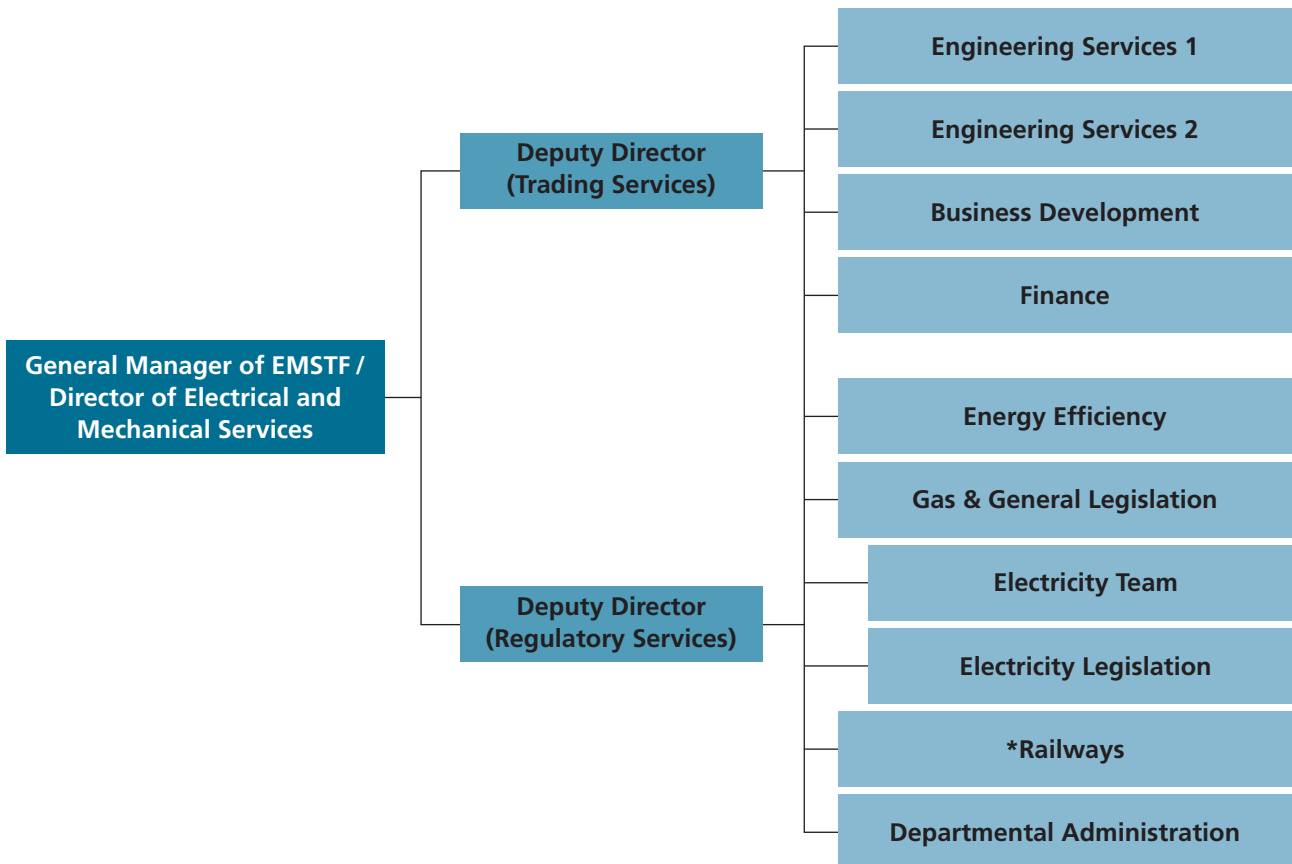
General Manager of EMSTF / Director of Electrical and Mechanical Services

Deputy Director (Trading Services)

Engineering Services 1

Engineering Services 2

Business Development

Finance

Deputy Director (Regulatory Services)

Energy Efficiency

Gas & General Legislation

Electricity Team

Electricity Legislation

*Railways

Departmental Administration